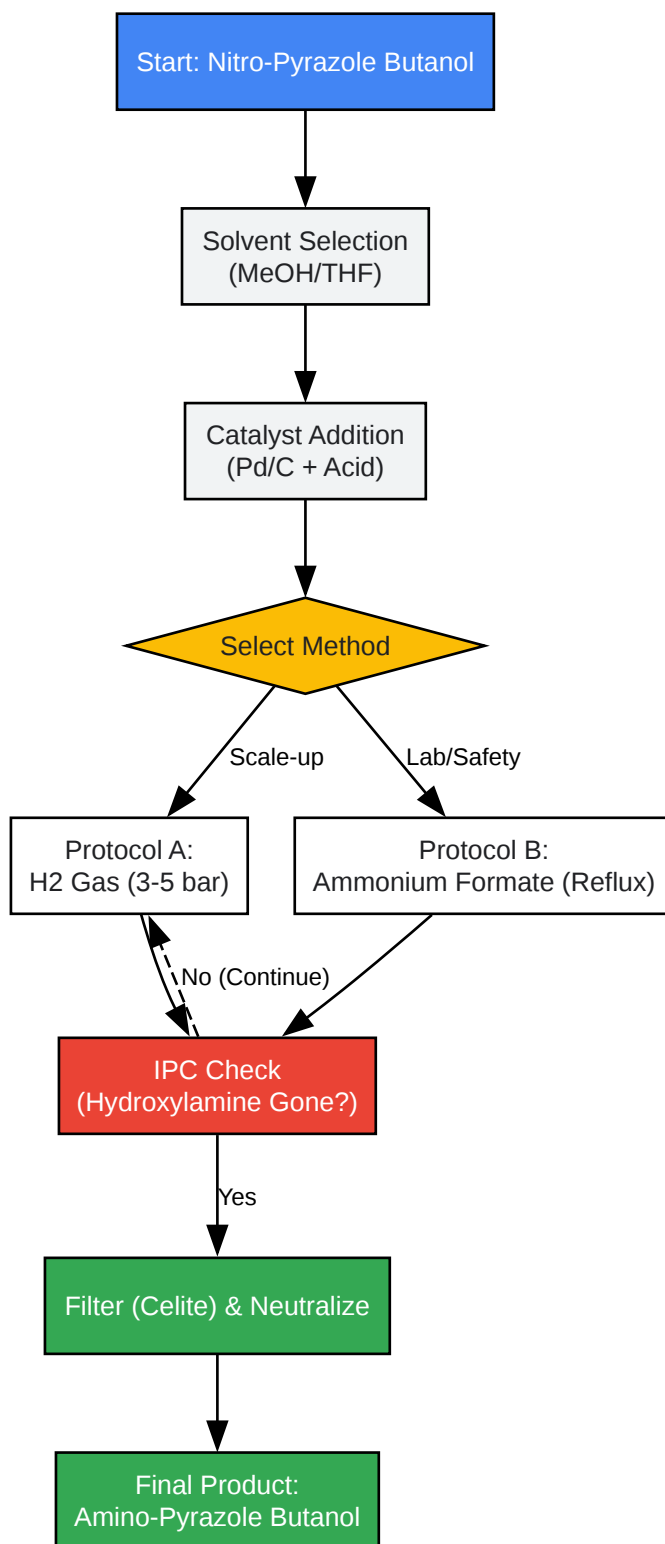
Start: Nitro-Pyrazole Butanol

Solvent Selection
(MeOH/THF)

Catalyst Addition
(Pd/C + Acid)

Select Method

Scale-up

Lab/Safety

Protocol A:
H2 Gas (3-5 bar)

Protocol B:
Ammonium Formate (Reflux)

No (Continue)

IPC Check
(Hydroxylamine Gone?)

Yes

Filter (Celite) & Neutralize

Final Product:
Amino-Pyrazole Butanol